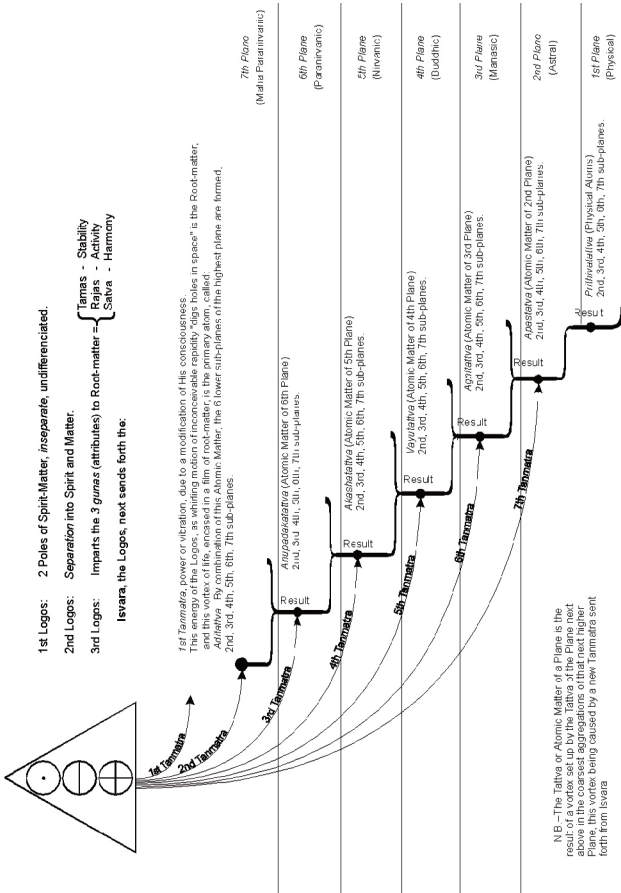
1st Logos: 2 Poles of Spirit-Matter, *inseparate*, undifferenciated.

2nd Logos: *Separation* into Spirit and Matter.

3rd Logos: Imparts the 3 *gunas* (attributes) to Root-matter = Tamas - Stability, Rajas - Activity, Satva - Harmony

Isvara, the Logos, next sends forth the:

*1st Tanmatra*, power or vibration, due to a modification of His consciousness. This energy of the Logos, as whirling motion of inconceivable rapidity "digs holes in space" is the Root-matter, and this vortex of life, encased in a film of root-matter, is the primary atom, called: *Adi-tattva*. By combination of this Atomic Matter, the 6 lower sub-planes of the highest plane are formed. 2nd, 3rd, 4th, 5th, 6th, 7th sub-planes.

7th Plane (Maha Paranirvanic)

*Anupadakatattva* (Atomic Matter of 6th Plane) 2nd, 3rd, 4th, 5th, 6th, 7th sub-planes.

6th Plane (Paranirvanic)

*Akashatattva* (Atomic Matter of 5th Plane) 2nd, 3rd, 4th, 5th, 6th, 7th sub-planes.

5th Plane (Nirvanic)

*Vayutattva* (Atomic Matter of 4th Plane) 2nd, 3rd, 4th, 5th, 6th, 7th sub-planes.

4th Plane (Buddhic)

*Agnitattva* (Atomic Matter of 3rd Plane) 2nd, 3rd, 4th, 5th, 6th, 7th sub-planes.

3rd Plane (Manasic)

*Apastattva* (Atomic Matter of 2nd Plane) 2nd, 3rd, 4th, 5th, 6th, 7th sub-planes.

2nd Plane (Astral)

*Prithivitattva* (Physical Atoms) 2nd, 3rd, 4th, 5th, 6th, 7th sub-planes.

1st Plane (Physical)

1st Tanmatra

2nd Tanmatra

3rd Tanmatra

4th Tanmatra

5th Tanmatra

6th Tanmatra

7th Tanmatra

Result

Result

Result

Result

Result

Result

N.B.–The Tattva or Atomic Matter of a Plane is the result of a vortex set up by the Tattva of the Plane next above in the coarsest aggregations of that next higher Plane, this vortex being caused by a new Tanmatra sent forth from Isvara